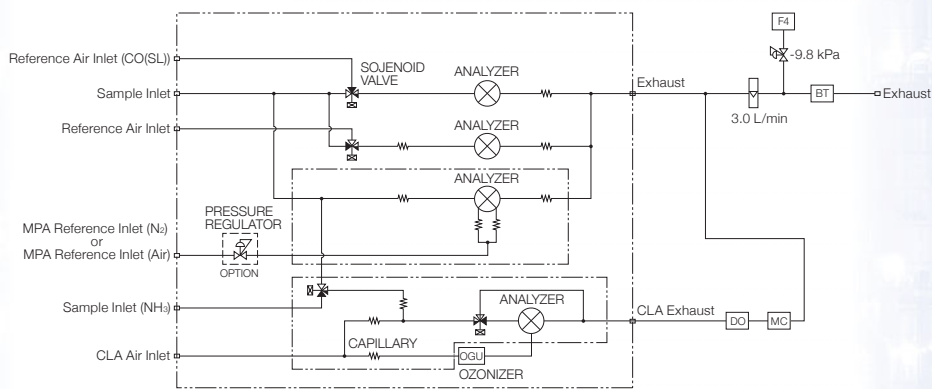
Reference Air Inlet (CO(SL))

Sample Inlet

Reference Air Inlet

MPA Reference Inlet ($N_2$)
or
MPA Reference Inlet (Air)

Sample Inlet ($NH_3$)

CLA Air Inlet

SOJENOID VALVE

ANALYZER

ANALYZER

ANALYZER

PRESSURE REGULATOR

OPTION

ANALYZER

CAPILLARY

OGU

OZONIZER

Exhaust

CLA Exhaust

F4

9.8 kPa

3.0 L/min

BT

Exhaust

DO

MC